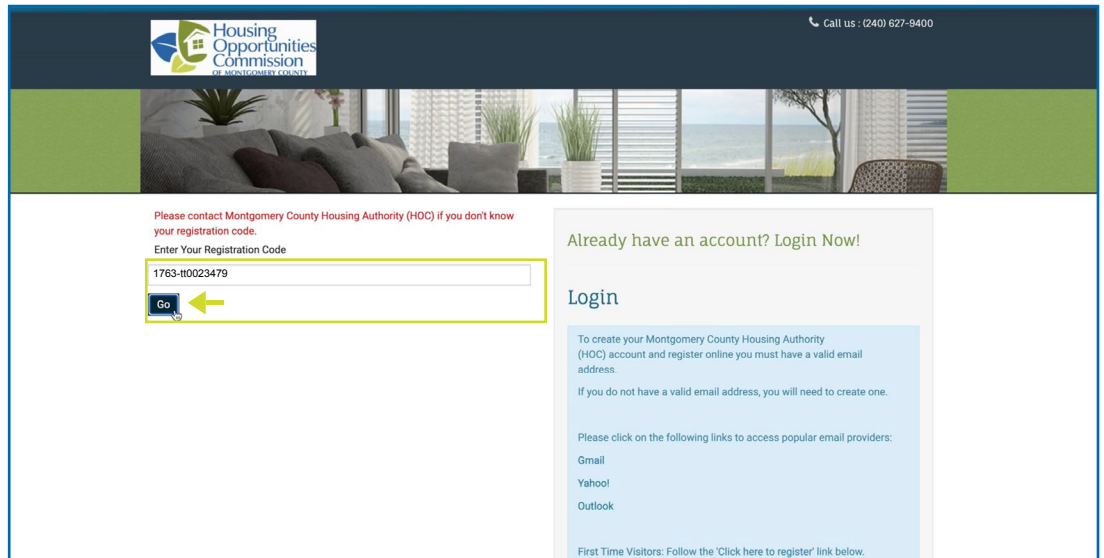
Housing Opportunities Commission
OF MONTGOMERY COUNTY

Call us : (240) 627-9400

Please contact Montgomery County Housing Authority (HOC) if you don't know your registration code.

Enter Your Registration Code

1763-tt0023479

Go

Already have an account? Login Now!

Login

To create your Montgomery County Housing Authority (HOC) account and register online you must have a valid email address.

If you do not have a valid email address, you will need to create one.

Please click on the following links to access popular email providers:

Gmail

Yahoo!

Outlook

First Time Visitors: Follow the 'Click here to register' link below.